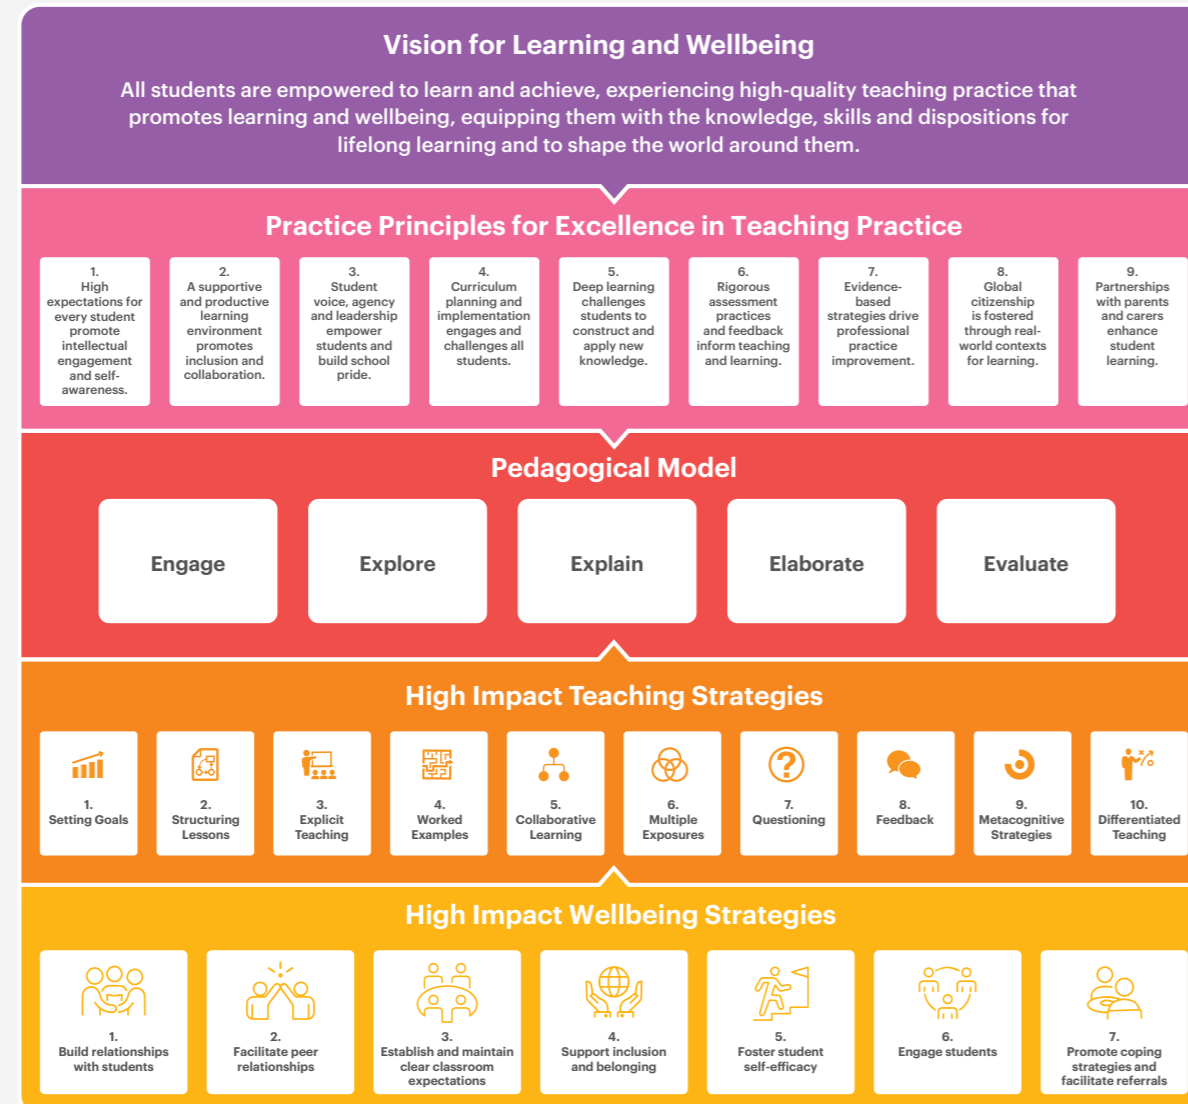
Vision for Learning and Wellbeing

All students are empowered to learn and achieve, experiencing high-quality teaching practice that promotes learning and wellbeing, equipping them with the knowledge, skills and dispositions for lifelong learning and to shape the world around them.

Practice Principles for Excellence in Teaching Practice

1. High expectations for every student promote intellectual engagement and self-awareness.

2. A supportive and productive learning environment promotes inclusion and collaboration.

3. Student voice, agency and leadership empower students and build school pride.

4. Curriculum planning and implementation engages and challenges all students.

5. Deep learning challenges students to construct and apply new knowledge.

6. Rigorous assessment practices and feedback inform teaching and learning.

7. Evidence-based strategies drive professional practice improvement.

8. Global citizenship is fostered through real-world contexts for learning.

9. Partnerships with parents and carers enhance student learning.

Pedagogical Model

Engage

Explore

Explain

Elaborate

Evaluate

High Impact Teaching Strategies

1. Setting Goals

2. Structuring Lessons

3. Explicit Teaching

4. Worked Examples

5. Collaborative Learning

6. Multiple Exposures

7. Questioning

8. Feedback

9. Metacognitive Strategies

10. Differentiated Teaching

High Impact Wellbeing Strategies

1. Build relationships with students

2. Facilitate peer relationships

3. Establish and maintain clear classroom expectations

4. Support inclusion and belonging

5. Foster student self-efficacy

6. Engage students

7. Promote coping strategies and facilitate referrals